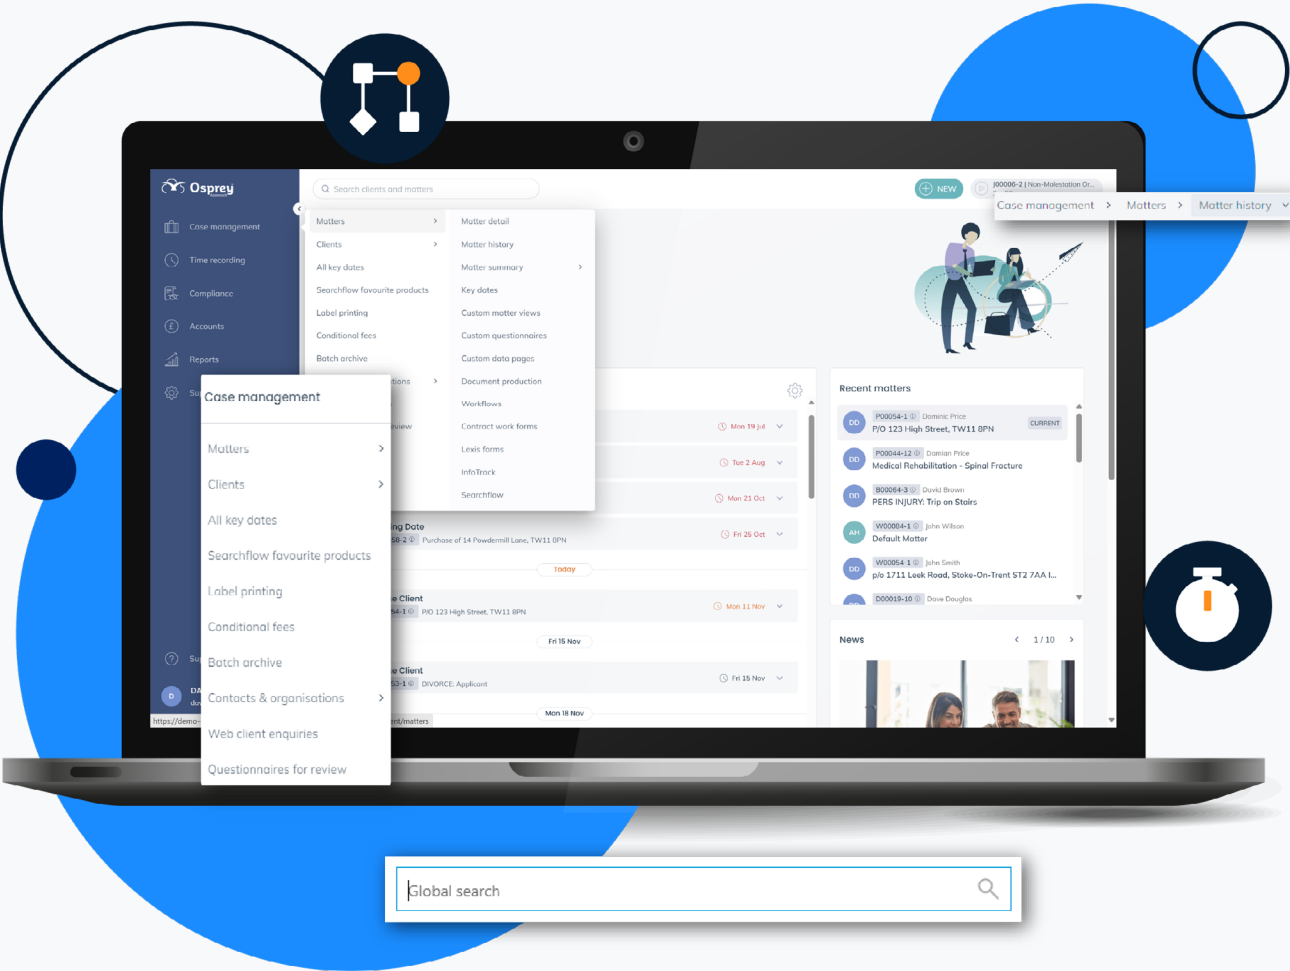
Osprey

Case management
Time recording
Compliance
Accounts
Reports

Search clients and matters

NEW

J00006-2 | Non-Molestation Or...

Case management > Matters > Matter history

Matters
Clients
All key dates
Searchflow favourite products
Label printing
Conditional fees
Batch archive

Matter detail
Matter history
Matter summary
Key dates
Custom matter views
Custom questionnaires
Custom data pages
Document production
Workflows
Contract work forms
Lexis forms
InfoTrack
Searchflow

Case management

Matters
Clients
All key dates
Searchflow favourite products
Label printing
Conditional fees
Batch archive
Contacts & organisations
Web client enquiries
Questionnaires for review

Mon 19 Jul
Tue 2 Aug
Mon 21 Oct
Fri 25 Oct
Purchase of 14 Powdermill Lane, TW11 0PN
Today
P/O 123 High Street, TW11 8PN
Mon 11 Nov
Fri 15 Nov
DIVORCE: Applicant
Fri 15 Nov
Mon 18 Nov

Recent matters
DD P00054-1 Dominic Price P/O 123 High Street, TW11 8PN CURRENT
DD P00044-12 Damian Price Medical Rehabilitation - Spinal Fracture
DD B00064-3 David Brown PERS INJURY: Trip on Stairs
AH W00004-1 John Wilson Default Matter
DD W00054 1 John Smith p/o 1711 Leek Road, Stoke-On-Trent ST2 7AA I...
D00019-10 Dave Douglas

News
1 / 10

https://demo-

Global search